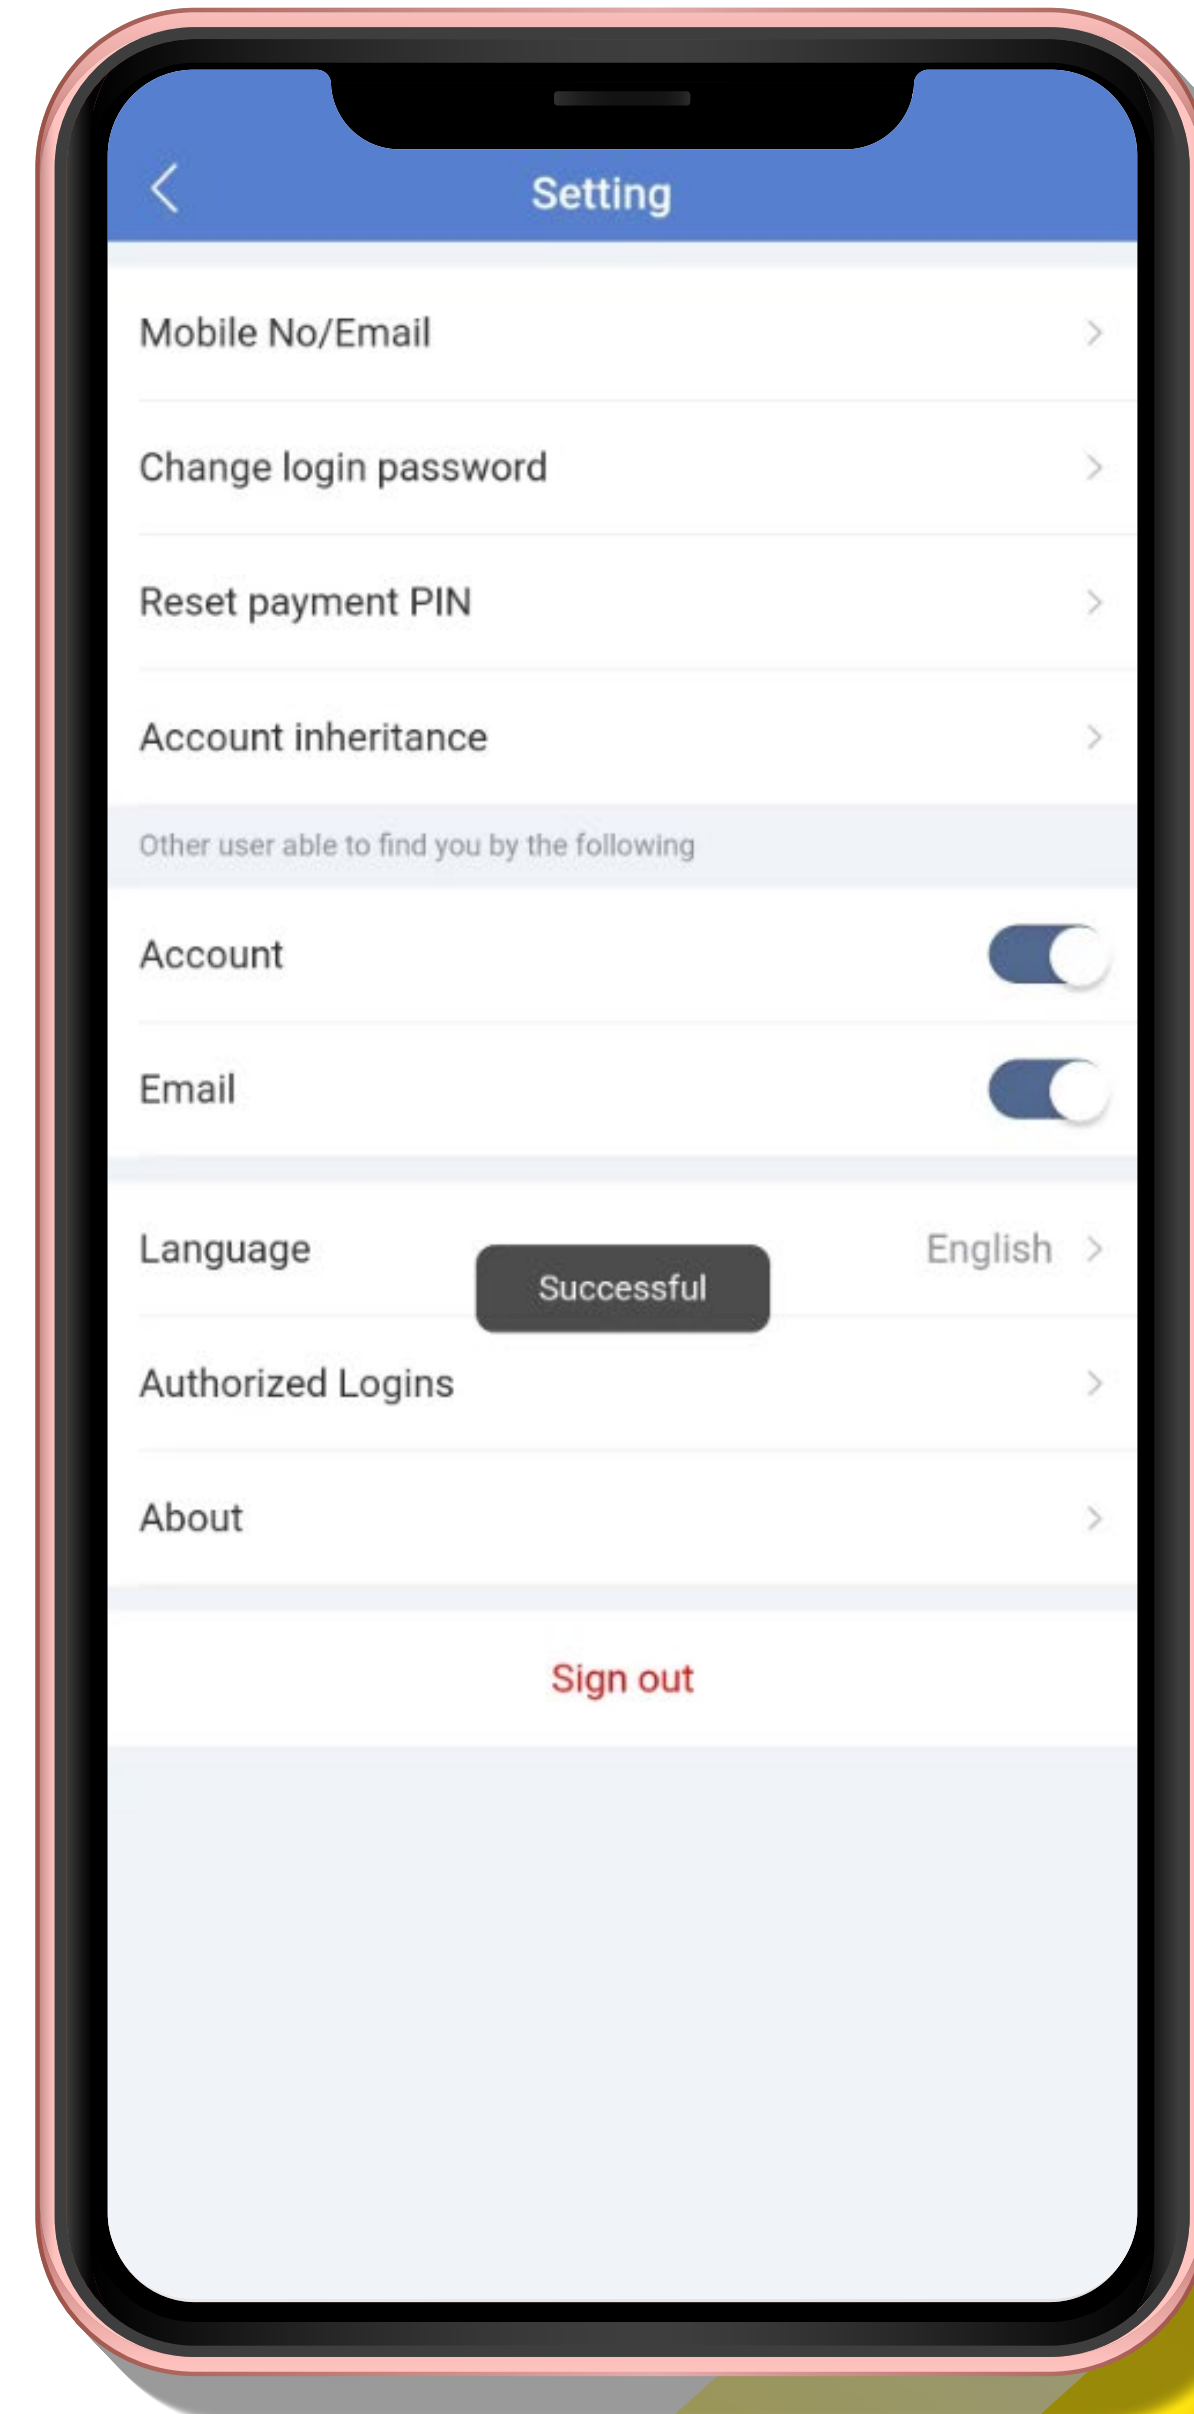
Setting

Mobile No/Email

Change login password

Reset payment PIN

Account inheritance

Other user able to find you by the following

Account

Email

Language English

Successful

Authorized Logins

About

Sign out